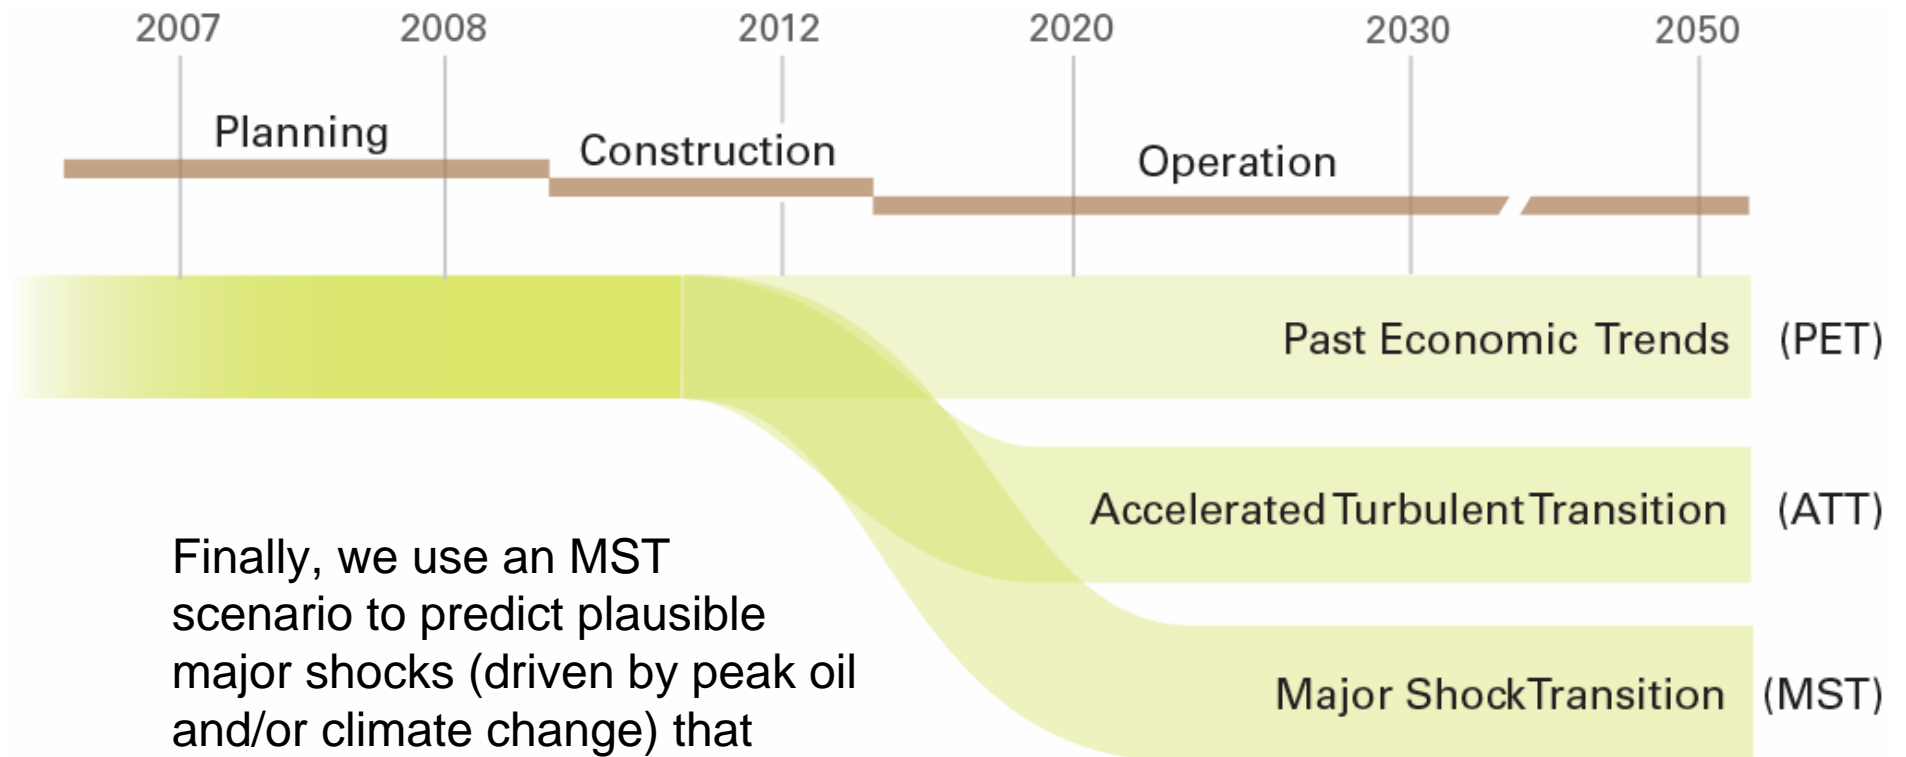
2007 2008 2012 2020 2030 2050

Planning

Construction

Operation

Past Economic Trends (PET)

Accelerated Turbulent Transition (ATT)

Major Shock Transition (MST)

Finally, we use an MST scenario to predict plausible major shocks (driven by peak oil and/or climate change) that